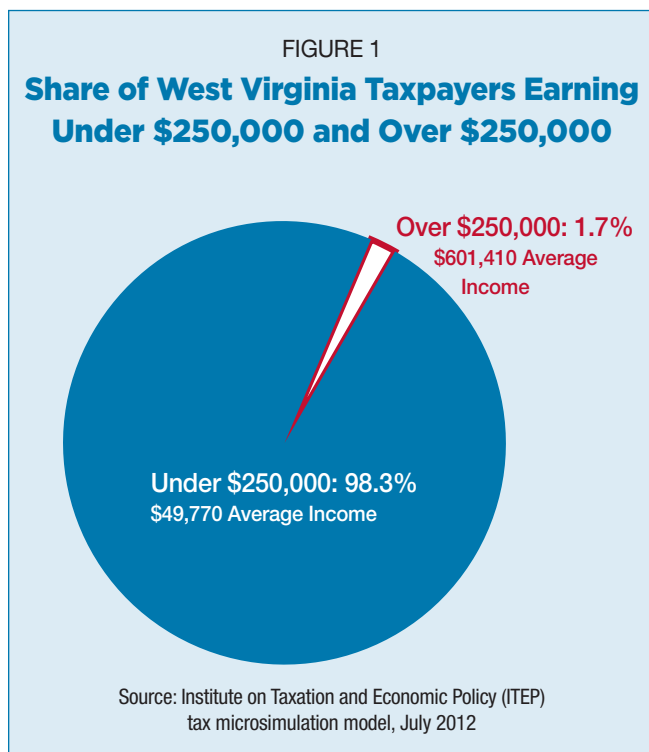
FIGURE 1

Share of West Virginia Taxpayers Earning Under \$250,000 and Over \$250,000

Over \$250,000: 1.7%
\$601,410 Average Income

Under \$250,000: 98.3%
\$49,770 Average Income

Source: Institute on Taxation and Economic Policy (ITEP) tax microsimulation model, July 2012